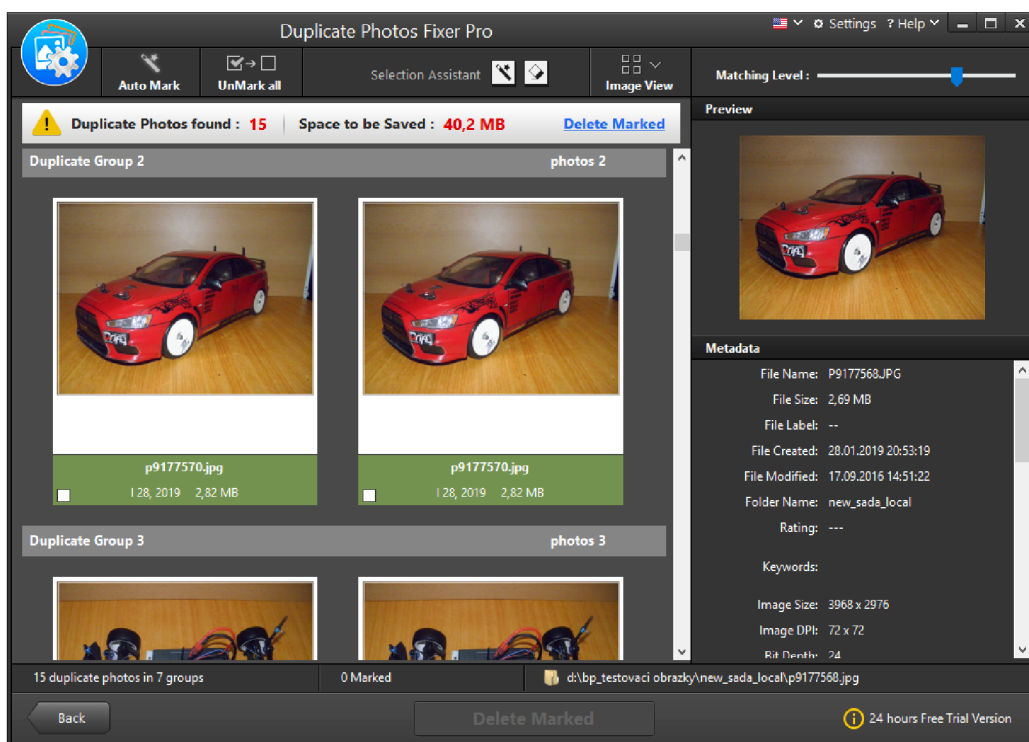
Duplicate Photos Fixer Pro

Settings ? Help

Auto Mark
UnMark all
Selection Assistant
Image View
Matching Level :

Duplicate Photos found : 15 | Space to be Saved : 40,2 MB Delete Marked

Duplicate Group 2 photos 2

p9177570.jpg
l 28, 2019 2,82 MB

p9177570.jpg
l 28, 2019 2,82 MB

Duplicate Group 3 photos 3

Preview

Metadata

File Name: P9177568.JPG
File Size: 2,69 MB
File Label: --
File Created: 28.01.2019 20:53:19
File Modified: 17.09.2016 14:51:22
Folder Name: new_sada_local
Rating: ---
Keywords:
Image Size: 3968 x 2976
Image DPI: 72 x 72
Bit Depth: 24

15 duplicate photos in 7 groups
0 Marked
d:\bp_testovaci obrazky\new_sada_local\p9177568.jpg

Back
Delete Marked
24 hours Free Trial Version